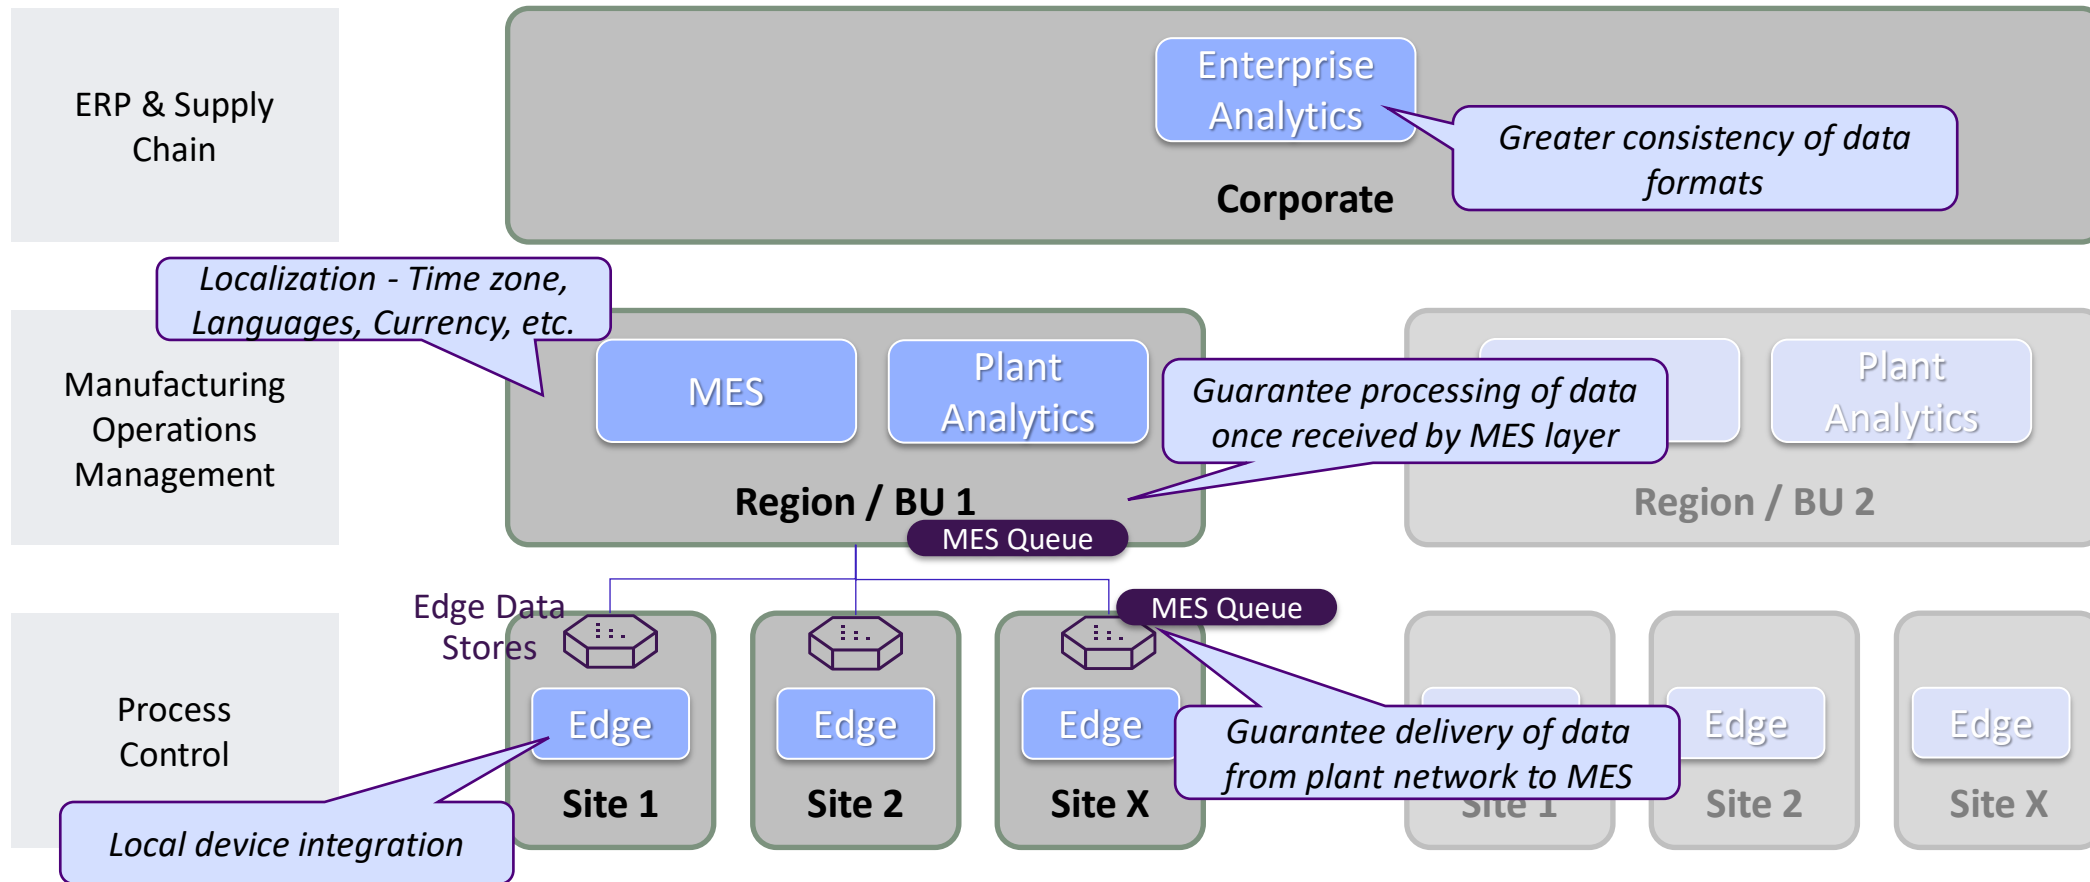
ERP & Supply Chain

Enterprise Analytics

Greater consistency of data formats

Corporate

Localization - Time zone, Languages, Currency, etc.

Manufacturing Operations Management

MES

Plant Analytics

Guarantee processing of data once received by MES layer

Plant Analytics

Region / BU 1

Region / BU 2

MES Queue

Edge Data Stores

MES Queue

Process Control

Edge

Edge

Edge

Guarantee delivery of data from plant network to MES

Edge

Edge

Site 1

Site 2

Site X

Site 1

Site 2

Site X

Local device integration